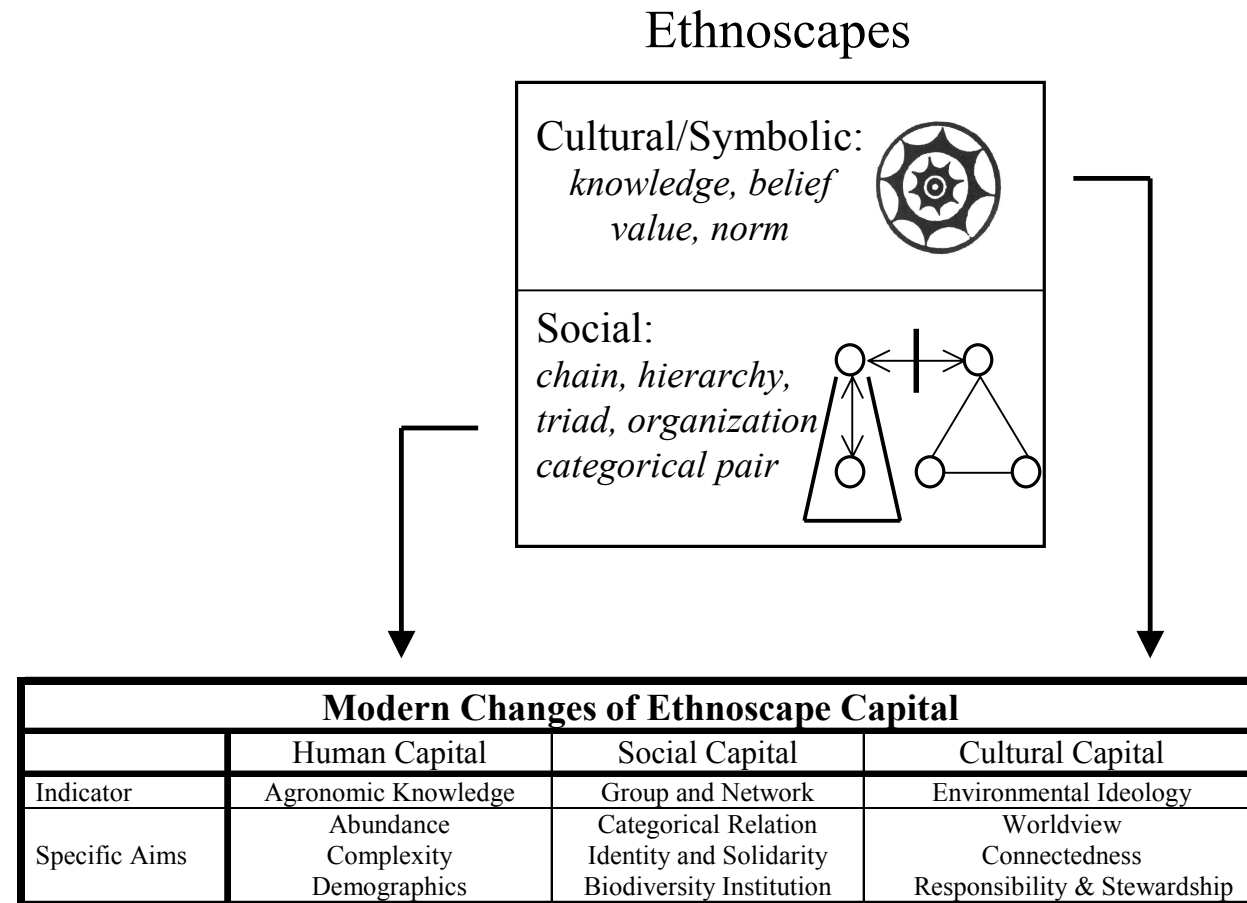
Ethnoscapes

Cultural/Symbolic: *knowledge, belief value, norm*

Social: *chain, hierarchy, triad, organization categorical pair*

| Modern Changes of Ethnoscape Capital | | | |
|---|---|---|---|
| | Human Capital | Social Capital | Cultural Capital |
| Indicator | Agronomic Knowledge | Group and Network | Environmental Ideology |
| Specific Aims | Abundance<br>Complexity<br>Demographics | Categorical Relation<br>Identity and Solidarity<br>Biodiversity Institution | Worldview<br>Connectedness<br>Responsibility & Stewardship |